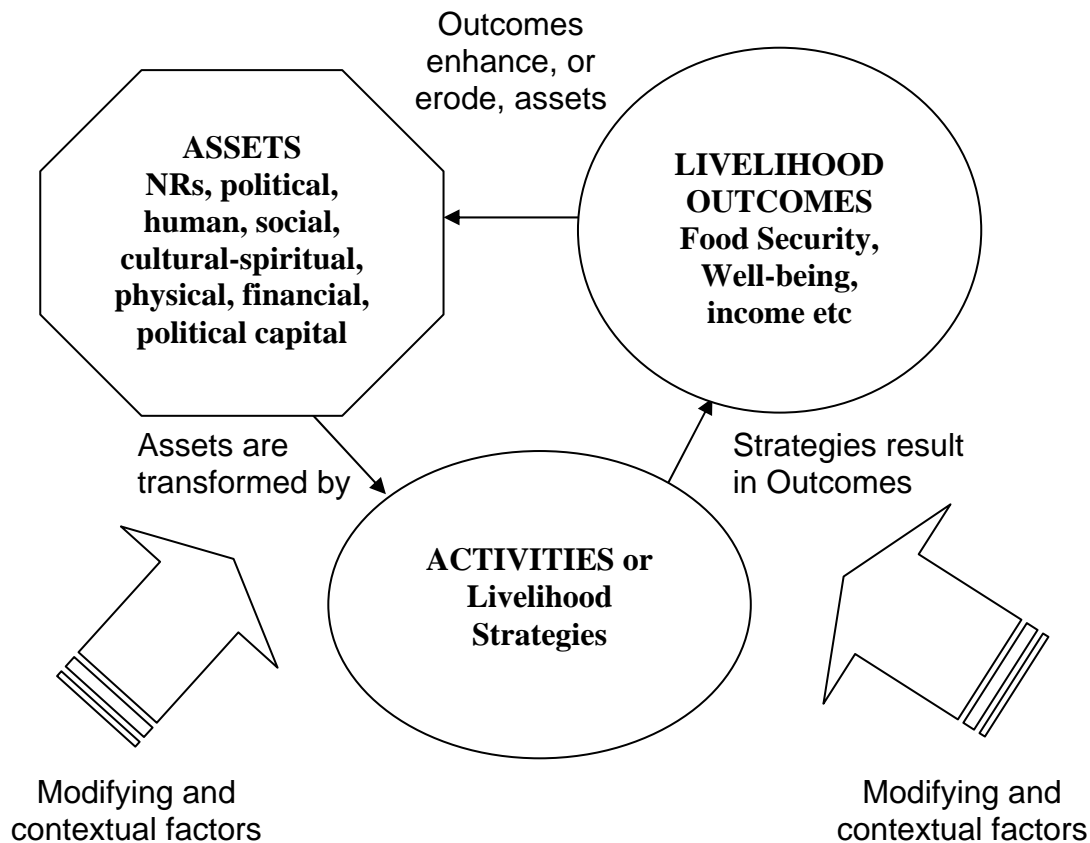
Outcomes enhance, or erode, assets

ASSETS
NRs, political, human, social, cultural-spiritual, physical, financial, political capital

LIVELIHOOD OUTCOMES
Food Security, Well-being, income etc

Assets are transformed by

Strategies result in Outcomes

ACTIVITIES or Livelihood Strategies

Modifying and contextual factors

Modifying and contextual factors